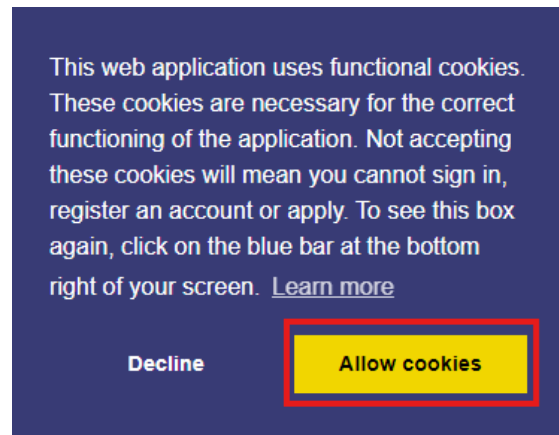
This web application uses functional cookies. These cookies are necessary for the correct functioning of the application. Not accepting these cookies will mean you cannot sign in, register an account or apply. To see this box again, click on the blue bar at the bottom right of your screen. Learn more

Decline

Allow cookies